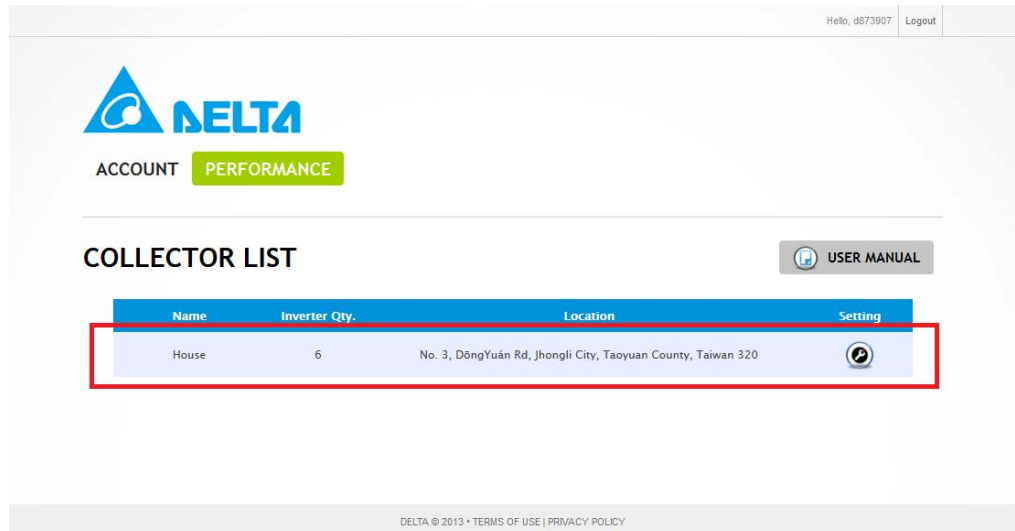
Hello, d873907 | Logout

DELTA

ACCOUNT PERFORMANCE

COLLECTOR LIST

USER MANUAL

| Name | Inverter Qty. | Location | Setting |
|---|---|---|---|
| House | 6 | No. 3, DōngYuán Rd, Jhongli City, Taoyuan County, Taiwan 320 | |

DELTA © 2013 • TERMS OF USE | PRIVACY POLICY